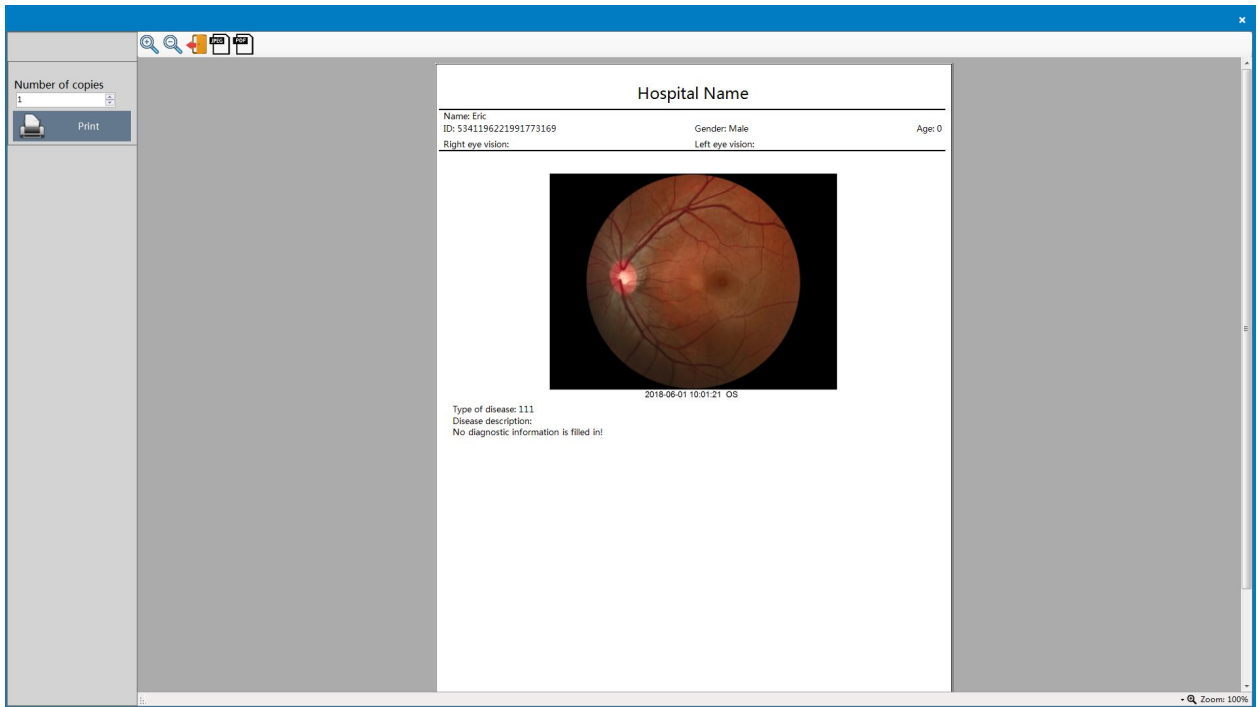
×

JPEG PDF

Number of copies
1
Print

Hospital Name

Name: Eric
ID: 5341196221991773169
Gender: Male
Age: 0
Right eye vision:
Left eye vision:

2018-06-01 10:01:21 OS

Type of disease: 111
Disease description:
No diagnostic information is filled in!

Zoom: 100%